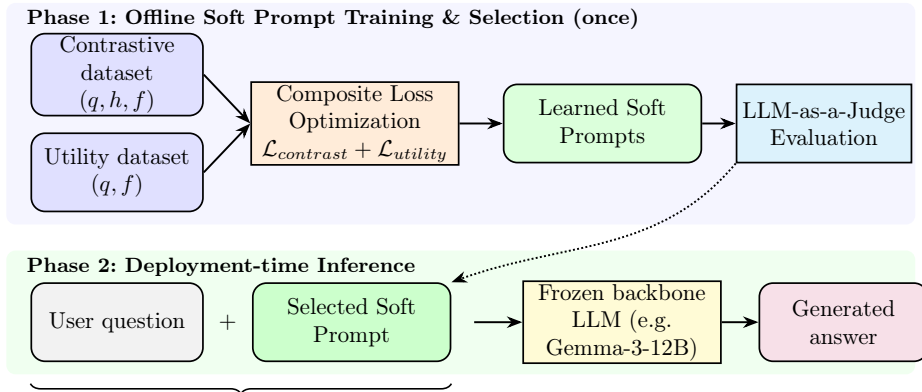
Phase 1: Offline Soft Prompt Training & Selection (once)

Contrastive dataset $(q, h, f)$

Utility dataset $(q, f)$

Composite Loss Optimization $\mathcal{L}_{contrast} + \mathcal{L}_{utility}$

Learned Soft Prompts

LLM-as-a-Judge Evaluation

Phase 2: Deployment-time Inference

User question

+

Selected Soft Prompt

Frozen backbone LLM (e.g. Gemma-3-12B)

Generated answer